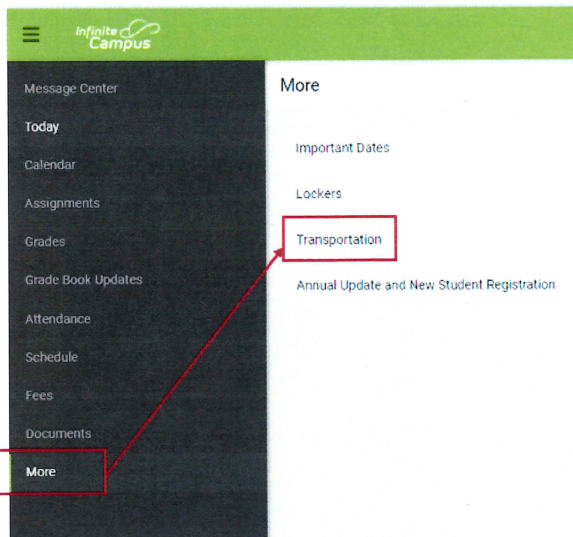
Infinite Campus

Message Center
Today
Calendar
Assignments
Grades
Grade Book Updates
Attendance
Schedule
Fees
Documents
More

More

Important Dates
Lockers
Transportation
Annual Update and New Student Registration